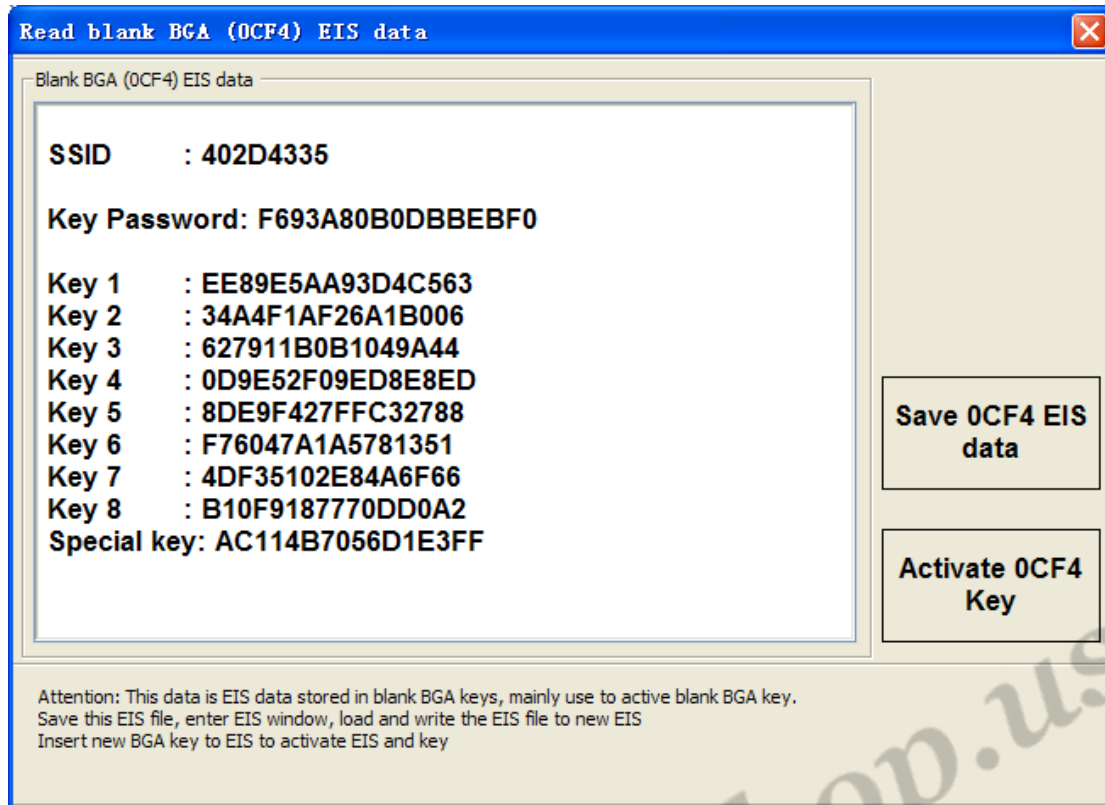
Read blank BGA (0CF4) EIS data

Blank BGA (0CF4) EIS data

SSID : 402D4335

Key Password: F693A80B0DBBEBF0

Key 1 : EE89E5AA93D4C563
Key 2 : 34A4F1AF26A1B006
Key 3 : 627911B0B1049A44
Key 4 : 0D9E52F09ED8E8ED
Key 5 : 8DE9F427FFC32788
Key 6 : F76047A1A5781351
Key 7 : 4DF35102E84A6F66
Key 8 : B10F9187770DD0A2
Special key: AC114B7056D1E3FF

Save 0CF4 EIS data

Activate 0CF4 Key

Attention: This data is EIS data stored in blank BGA keys, mainly use to active blank BGA key.
Save this EIS file, enter EIS window, load and write the EIS file to new EIS
Insert new BGA key to EIS to activate EIS and key

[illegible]op.us